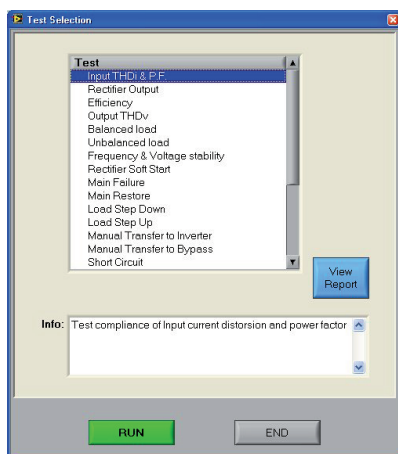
Test Selection

Test
Input THDi & P.F.
Rectifier Output
Efficiency
Output THDv
Balanced load
Unbalanced load
Frequency & Voltage stability
Rectifier Soft Start
Main Failure
Main Restore
Load Step Down
Load Step Up
Manual Transfer to Inverter
Manual Transfer to Bypass
Short Circuit

View Report

Info: Test compliance of Input current distorsion and power factor

RUN

END